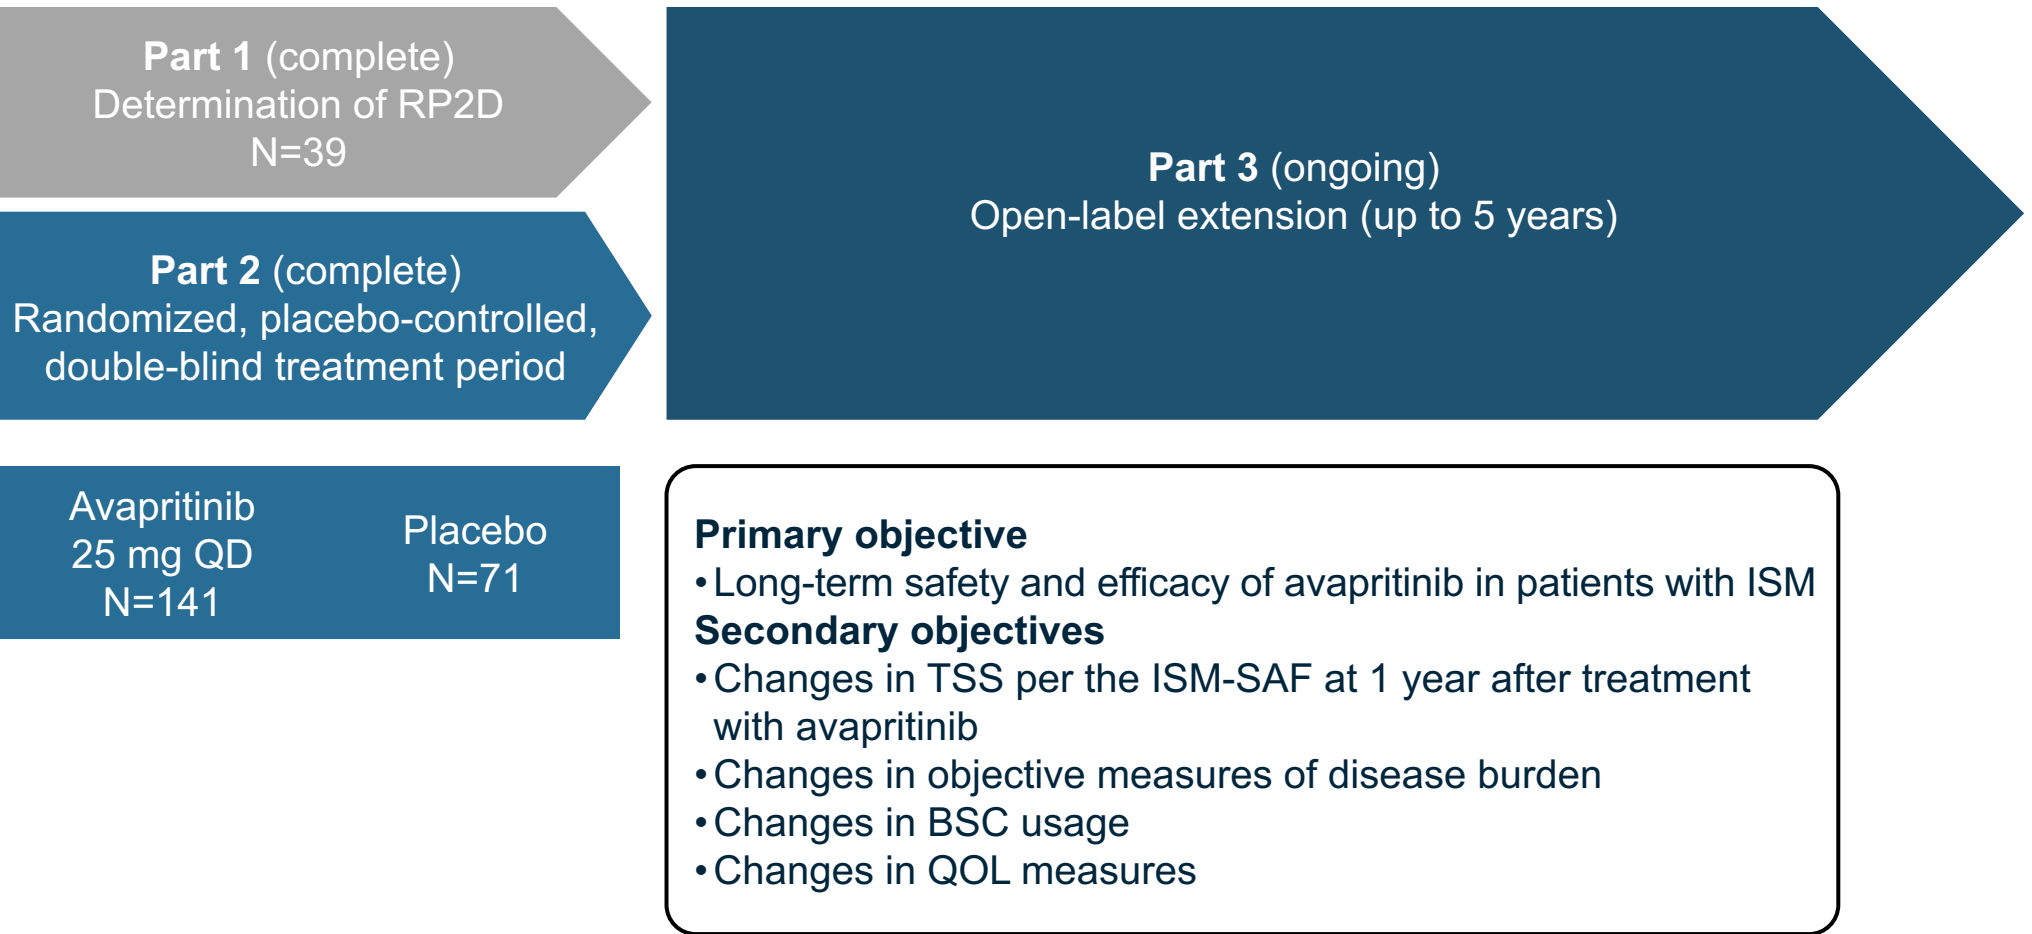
**Part 1** (complete)
Determination of RP2D
N=39

**Part 2** (complete)
Randomized, placebo-controlled, double-blind treatment period

Avapritinib
25 mg QD
N=141

Placebo
N=71

**Part 3** (ongoing)
Open-label extension (up to 5 years)

**Primary objective**
• Long-term safety and efficacy of avapritinib in patients with ISM
**Secondary objectives**
• Changes in TSS per the ISM-SAF at 1 year after treatment with avapritinib
• Changes in objective measures of disease burden
• Changes in BSC usage
• Changes in QOL measures